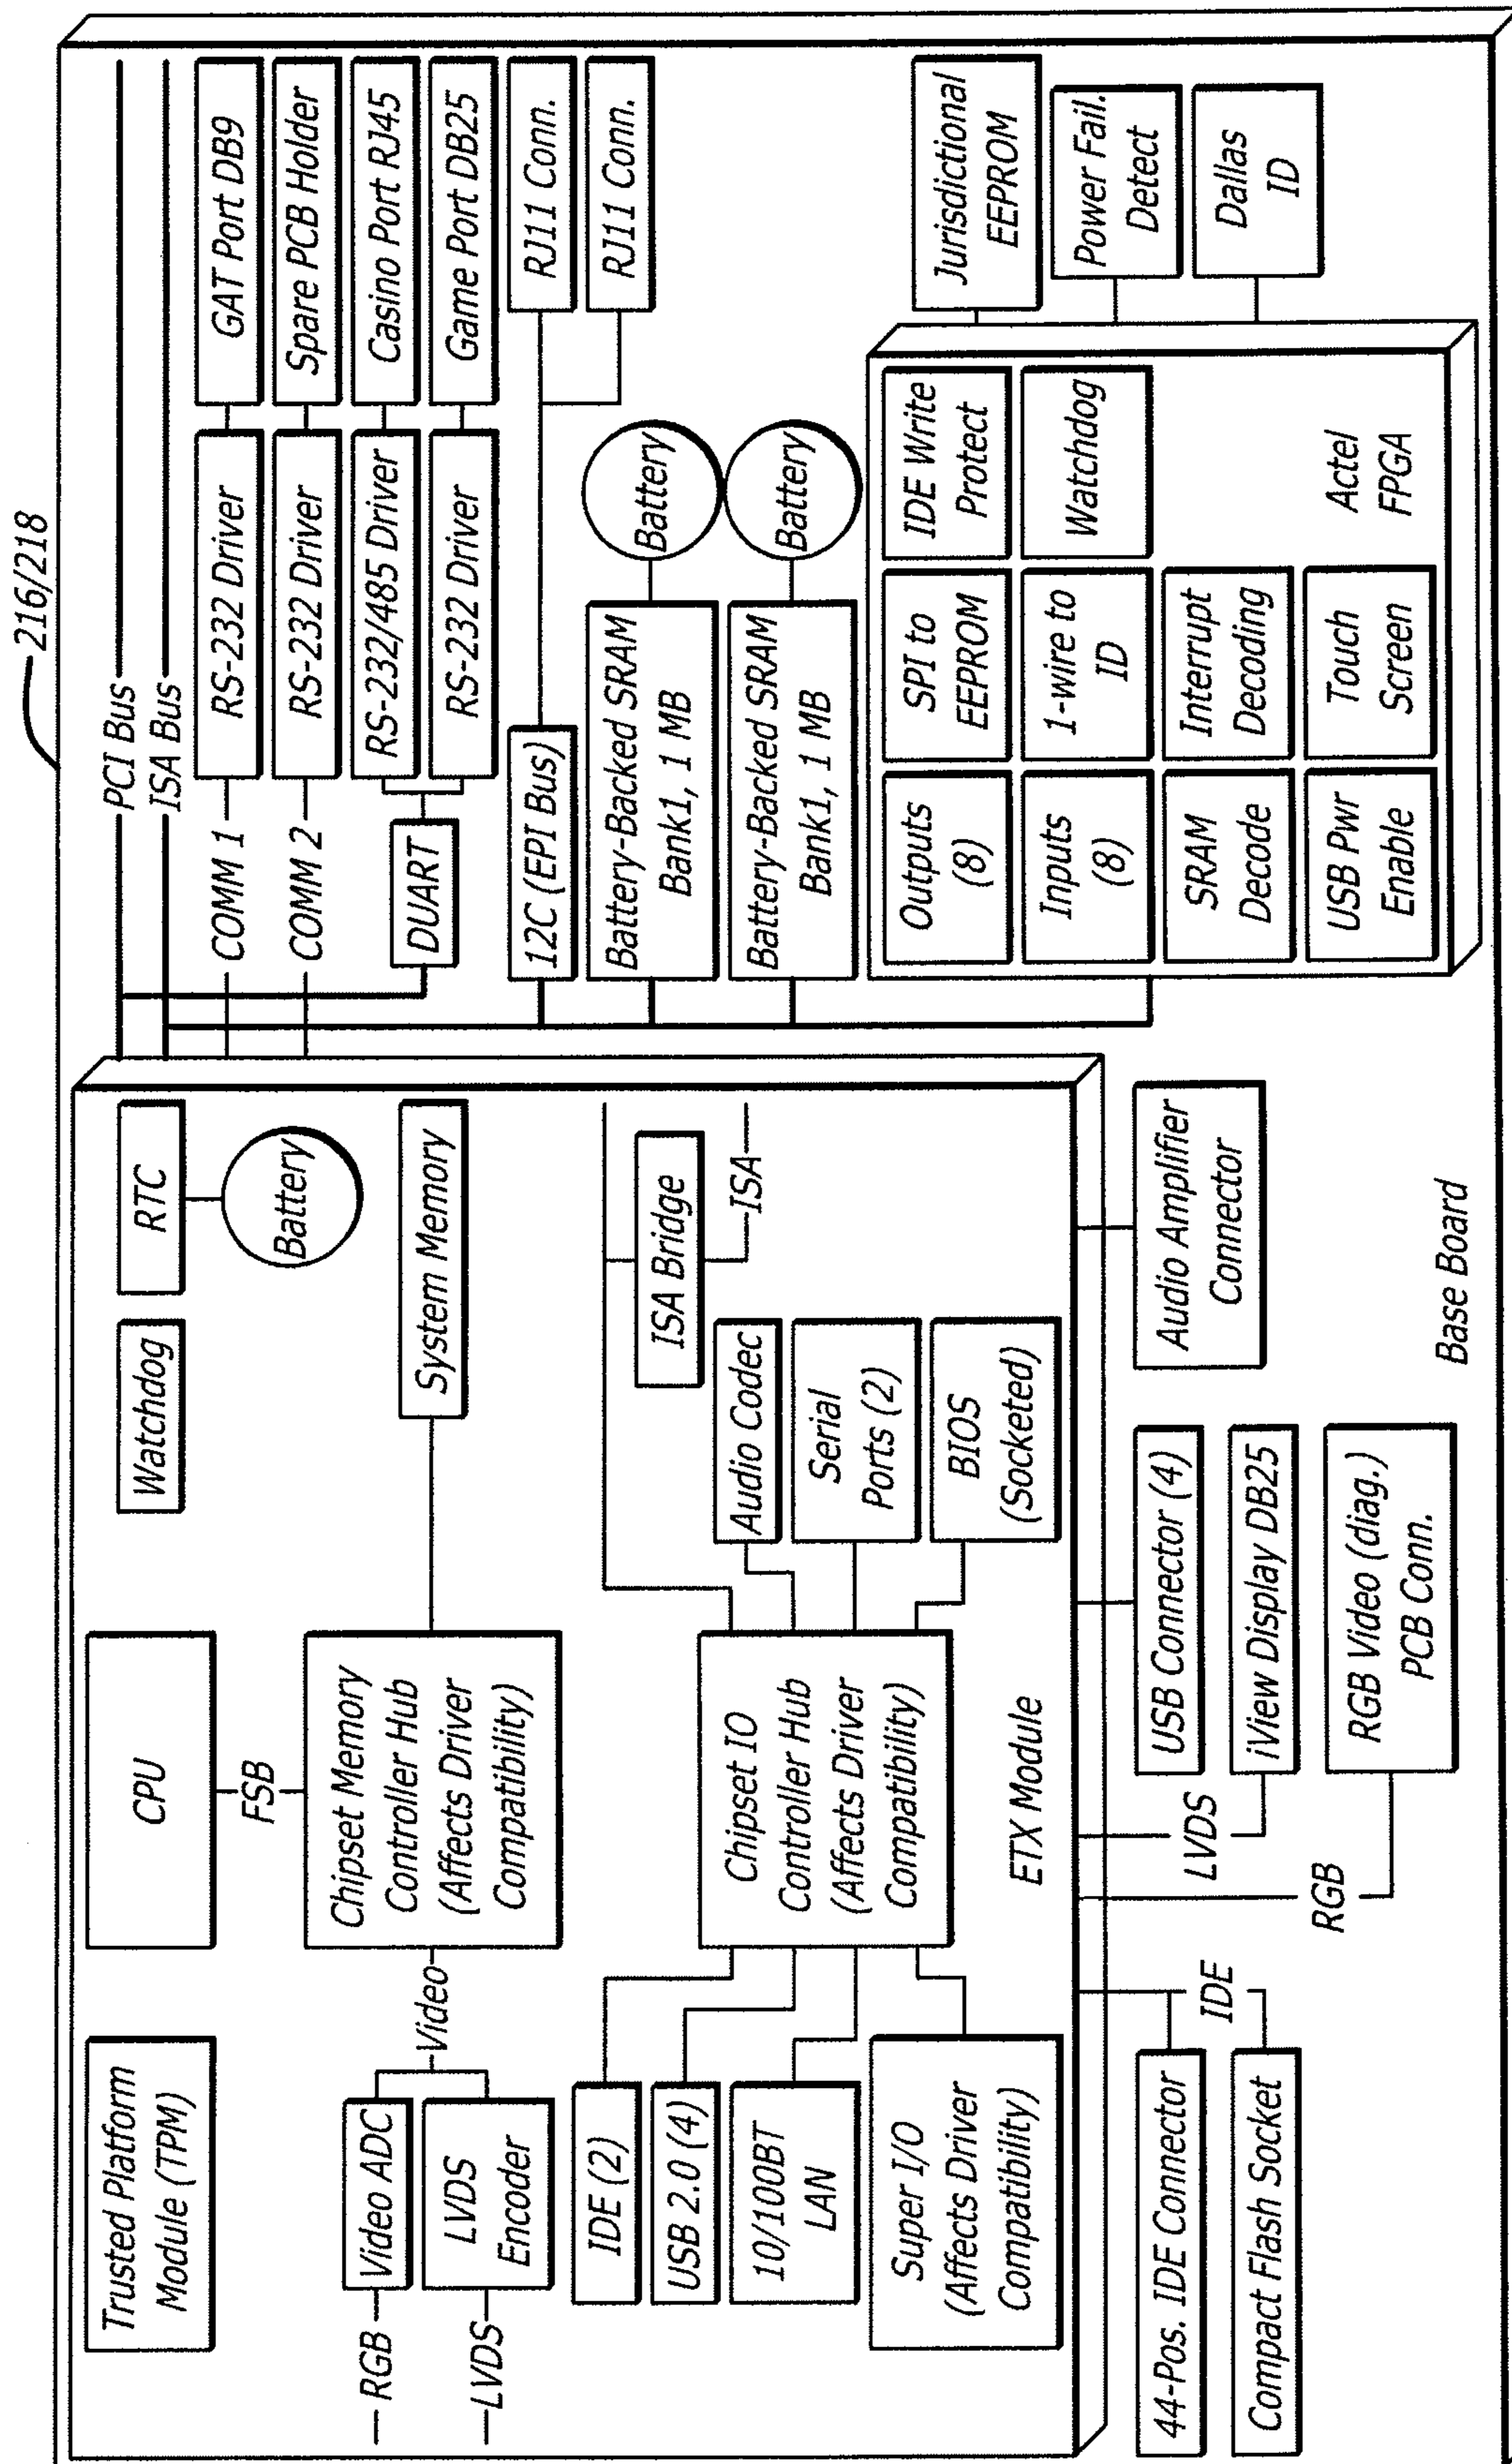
216/218

PCI Bus
ISA Bus

GAT Port DB9
Spare PCB Holder
Casino Port RJ45
Game Port DB25
RJ11 Conn.
RJ11 Conn.

RS-232 Driver
RS-232 Driver
RS-232/485 Driver
RS-232 Driver

COMM 1
COMM 2
DUART
12C (EPI Bus)

Battery
Battery
Battery-Backed SRAM Bank1, 1 MB
Battery-Backed SRAM Bank1, 1 MB

Jurisdictional EEPROM
Power Fail. Detect
Dallas ID

IDE Write Protect
Watchdog
Actel FPGA
SPI to EEPROM
1-wire to ID
Interrupt Decoding
Touch Screen
Outputs (8)
Inputs (8)
SRAM Decode
USB Pwr Enable

RTC
Battery
Watchdog
System Memory
ISA Bridge
ISA
Audio Codec
Serial Ports (2)
BIOS (Socketed)

CPU
FSB
Chipset Memory Controller Hub (Affects Driver Compatibility)
Chipset IO Controller Hub (Affects Driver Compatibility)
ETX Module

Trusted Platform Module (TPM)
Video
Video ADC
LVDS Encoder
RGB
LVDS
IDE (2)
USB 2.0 (4)
10/100BT LAN
Super I/O (Affects Driver Compatibility)

Audio Amplifier Connector
USB Connector (4)
iView Display DB25
RGB Video (diag.) PCB Conn.
LVDS
RGB
IDE
44-Pos. IDE Connector
Compact Flash Socket
Base Board